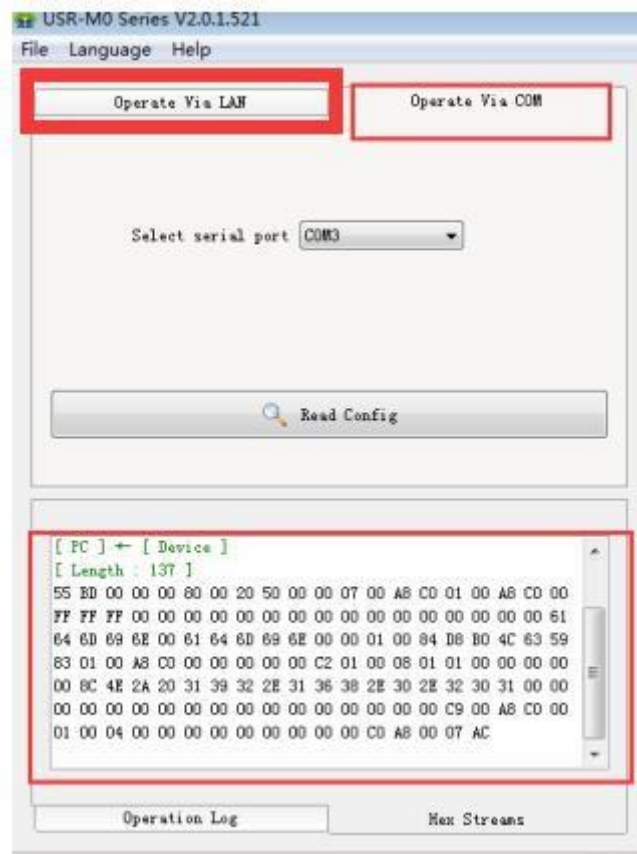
USR-M0 Series V2.0.1.521

File Language Help

Operate Via LAN

Operate Via COM

Select serial port COM3

Read Config

[ PC ] ← [ Device ]
[ Length : 137 ]
55 BD 00 00 00 80 00 20 50 00 00 07 00 A8 C0 01 00 A8 C0 00
FF FF FF 00 00 00 00 00 00 00 00 00 00 00 00 00 00 00 00 61
64 6D 69 6E 00 61 64 6D 69 6E 00 00 00 01 00 84 D8 B0 4C 63 59
83 01 00 A8 C0 00 00 00 00 00 C2 01 00 08 01 01 00 00 00 00
00 8C 4E 2A 20 31 39 32 2E 31 36 38 2E 30 2E 32 30 31 00 00
00 00 00 00 00 00 00 00 00 00 00 00 00 00 00 C9 00 A8 C0 00
01 00 04 00 00 00 00 00 00 00 00 00 C0 A8 00 07 AC

Operation Log

Hex Streams